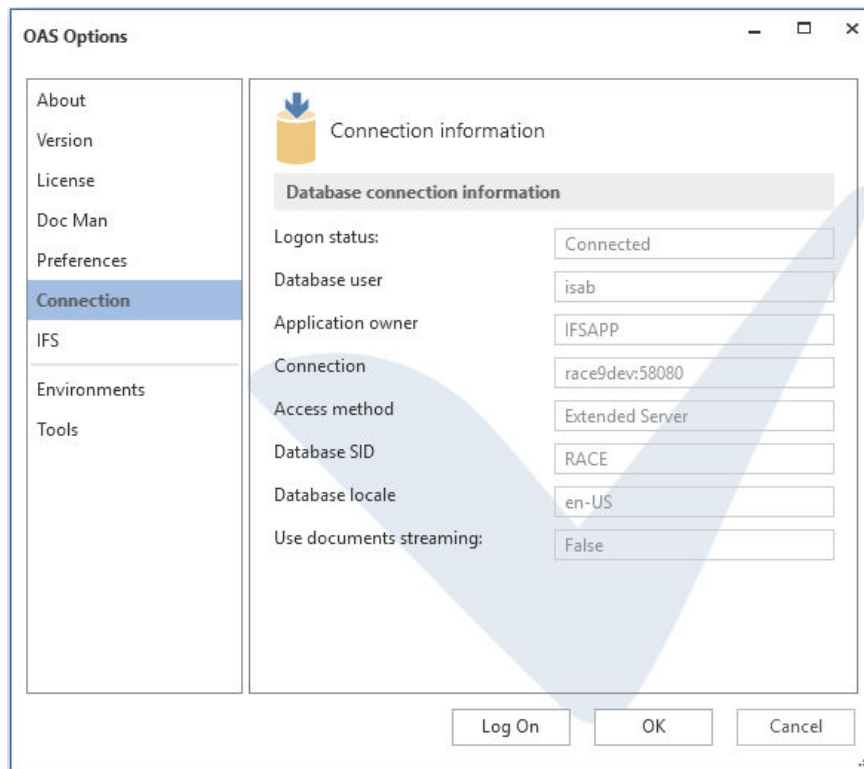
OAS Options

About
Version
License
Doc Man
Preferences
Connection
IFS
Environments
Tools

Connection information

Database connection information

| | |
|---|---|
| Logon status: | Connected |
| Database user | isab |
| Application owner | IFSAPP |
| Connection | race9dev:58080 |
| Access method | Extended Server |
| Database SID | RACE |
| Database locale | en-US |
| Use documents streaming: | False |

Log On
OK
Cancel